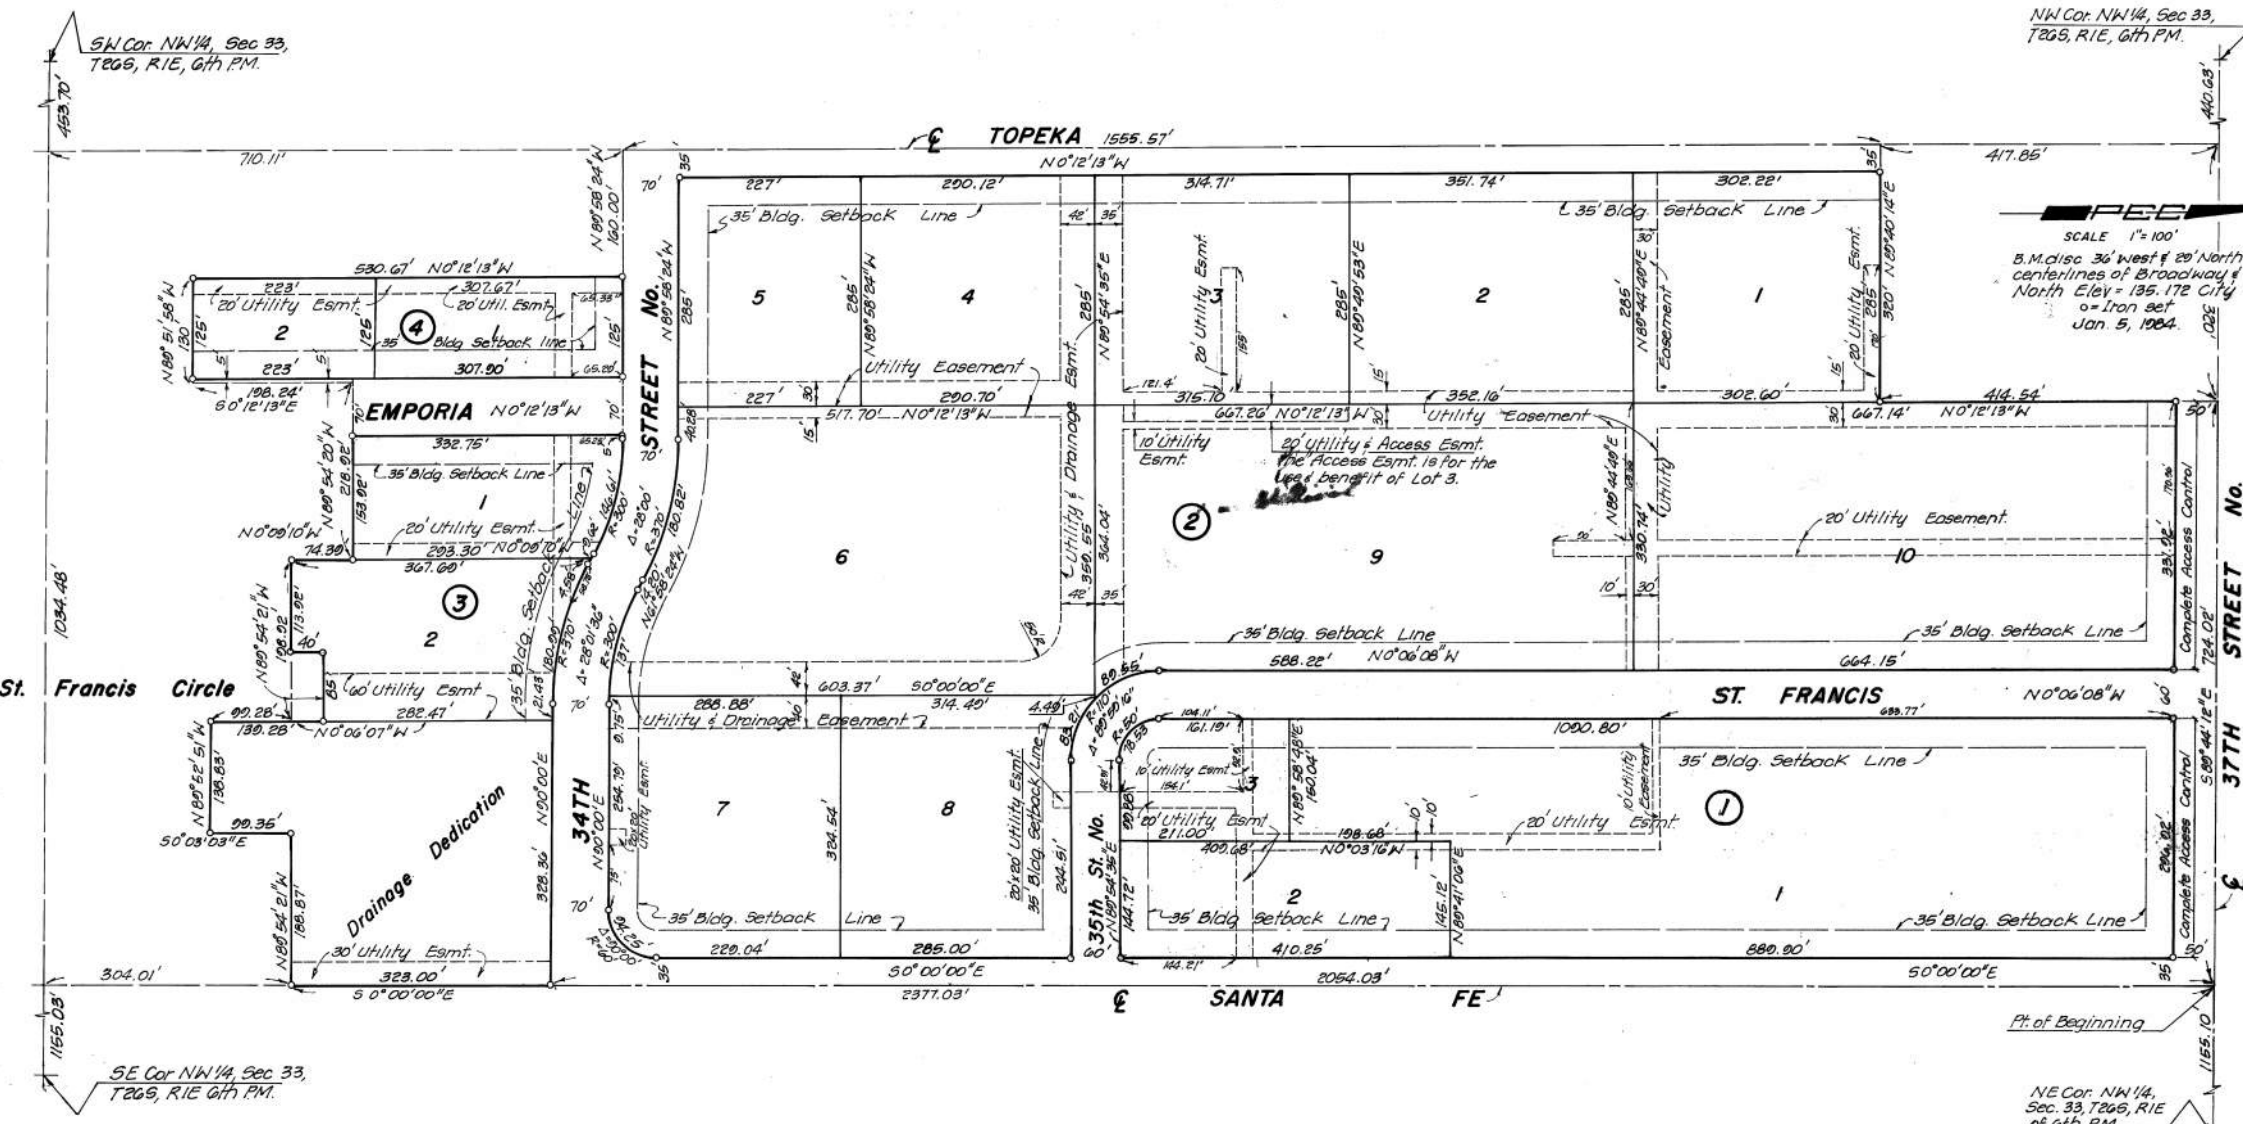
SW Cor. NW 1/4, Sec 33, T26S, R1E, 6th P.M.

NW Cor. NW 1/4, Sec 33, T26S, R1E, 6th P.M.

453.70'

440.63'

℄ TOPEKA 1555.57'

N0°12'13"W

710.11'

417.85'

SCALE 1"= 100'

B.M. disc 36' West & 20' North centerlines of Broadway & North Elev = 135.172 City
o = Iron set
Jan. 5, 1984.

N89°58'24"W 160.00'

70'

35

227'

290.12'

314.71'

351.74'

302.22'

35

35' Bldg. Setback Line

35' Bldg. Setback Line

42'

35'

530.67' N0°12'13"W

223'

307.67'

20' Utility Esmt.

20' Util. Esmt.

N89°51'58"W 130

125'

125'

125'

2

4

1

35 Bldg. Setback line

223'

307.90'

198.24'

S0°12'13"E

No.

N89°58'24"W 285'

285'

5

4

N89°58'24"W 285'

285'

N89°54'35"E

20' Utility Esmt.

3

285'

N89°40'53"E

2

285'

N89°44'40"E

Easement

1

20' Utility Esmt.

285'

320'

N89°40'14"E

Utility Easement

Esmt.

227'

30

290.70'

121.4'

315.70'

15'

352.16'

302.60'

15'

414.54'

STREET

EMPORIA N0°12'13"W

70'

70'

517.70' N0°12'13"W

667.26' N0°12'13"W

30

Utility Easement

30

667.14'

N0°12'13"W

50'

332.75'

10' Utility Esmt.

20' Utility & Access Esmt.
The Access Esmt. is for the use & benefit of Lot 3.

N89°54'20"W 218.92'

153.92'

35' Bldg. Setback Line

1

N89°44'40"E

Utility

Utility & Drainage

20' Utility Easement

No.

N0°09'10"W

74.39

20' Utility Esmt.

293.30' N0°09'10"W

367.60'

6

350.55'

364.04'

2

9

330.74'

10

331.02'

Complete Access Control

STREET

1034.48'

3

R=300'

Δ=28°00'

R=370'

180.82'

N89°58'24"W

42'

35

10'

30

2

N89°54'21"W

40'

35' Bldg. Setback

R=370'

Δ=28°01'36"

R=300'

35' Bldg. Setback Line

588.22'

N0°06'08"W

35' Bldg. Setback Line

664.15'

724.02'

St. Francis Circle

60' Utility Esmt.

282.47'

603.37'

S0°00'00"E

314.49'

89.55'

ST. FRANCIS

659.77'

N0°06'08"W

60'

99.28'

139.28'

N0°06'07"W

288.88'

Utility & Drainage Easement

4.49'

R=50'

104.11'

161.19'

1090.80'

S89°44'12"E

37TH

N89°52'51"W 136.83'

Drainage Dedication

N90°00'E

34TH

N90°00'E

254.79'

Utility Esmt.

7

324.54'

8

20'x20' Utility Esmt.

35' Bldg. Setback Line

10' Utility Esmt.

3

N89°58'48"E 150.04'

10' Utility Easement

35' Bldg. Setback Line

1

99.35'

S0°03'03"E

20' Utility Esmt.

211.00'

409.68'

198.68'

N0°03'16"W

20' Utility Esmt.

Complete Access Control

℄

N89°54'21"W 188.87'

Drainage

328.36'

70'

35' Bldg. Setback Line

244.51'

35th St. No.

N89°54'35"E

144.72'

2

35' Bldg. Setback Line

145.12'

N89°41'06"E

1

35' Bldg. Setback Line

30' Utility Esmt.

323.00'

229.04'

285.00'

144.21'

410.25'

880.90'

50'

304.01'

S0°00'00"E

35

S0°00'00"E

60'

S0°00'00"E

35

2377.03'

2054.03'

℄ SANTA FE

Pt. of Beginning

1165.03'

1165.10

SE Cor NW 1/4, Sec 33, T26S, R1E 6th P.M.

NE Cor. NW 1/4, Sec. 33, T26S, R1E of 6th P.M.